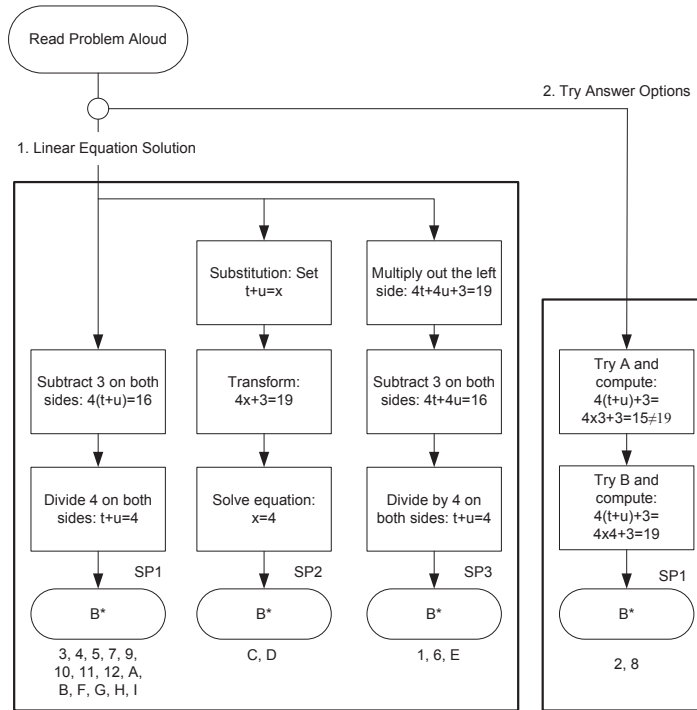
Read Problem Aloud

2. Try Answer Options

1. Linear Equation Solution

Substitution: Set t+u=x

Multiply out the left side: 4t+4u+3=19

Subtract 3 on both sides: 4(t+u)=16

Transform: 4x+3=19

Subtract 3 on both sides: 4t+4u=16

Try A and compute: 4(t+u)+3= 4x3+3=15$\neq$19

Divide 4 on both sides: t+u=4

Solve equation: x=4

Divide by 4 on both sides: t+u=4

Try B and compute: 4(t+u)+3= 4x4+3=19

SP1

SP2

SP3

SP1

B*

B*

B*

B*

3, 4, 5, 7, 9, 10, 11, 12, A, B, F, G, H, I

C, D

1, 6, E

2, 8